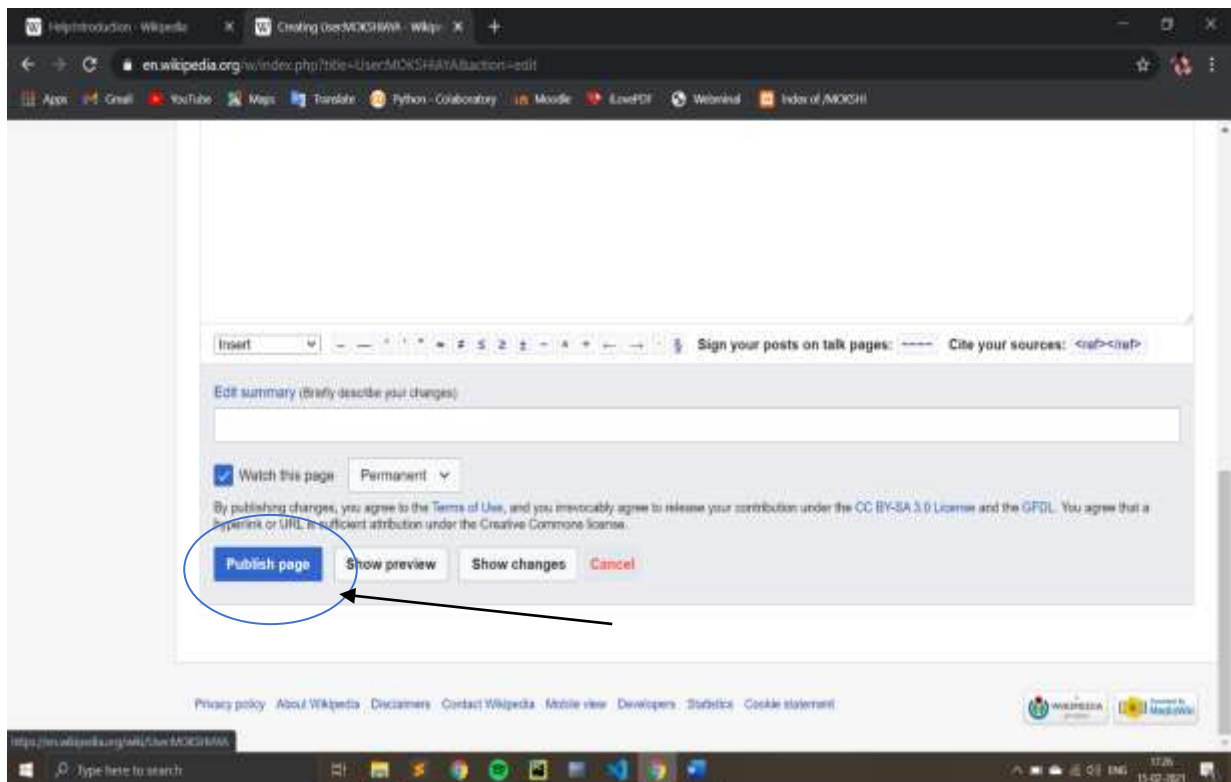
Help:Introduction - Wikipedia
Creating User:MOKSHAYA - Wikip
en.wikipedia.org/w/index.php?title=User:MOKSHAYA&action=edit
Apps Gmail YouTube Maps Translate Python - Colaboratory Moodle iLovePDF Webminal Index of /MOKSHI

Insert — – ' ' " ≈ ≠ ≤ ≥ ± − × ÷ ← → · § Sign your posts on talk pages: ~~~~ Cite your sources: <ref></ref>

Edit summary (Briefly describe your changes)

Watch this page Permanent

By publishing changes, you agree to the Terms of Use, and you irrevocably agree to release your contribution under the CC BY-SA 3.0 License and the GFDL. You agree that a hyperlink or URL is sufficient attribution under the Creative Commons license.

Publish page Show preview Show changes Cancel

Privacy policy About Wikipedia Disclaimers Contact Wikipedia Mobile view Developers Statistics Cookie statement

WIKIMEDIA Powered by MediaWiki

https://en.wikipedia.org/wiki/User:MOKSHAYA

Type here to search
ENG 17:26 15-02-2021